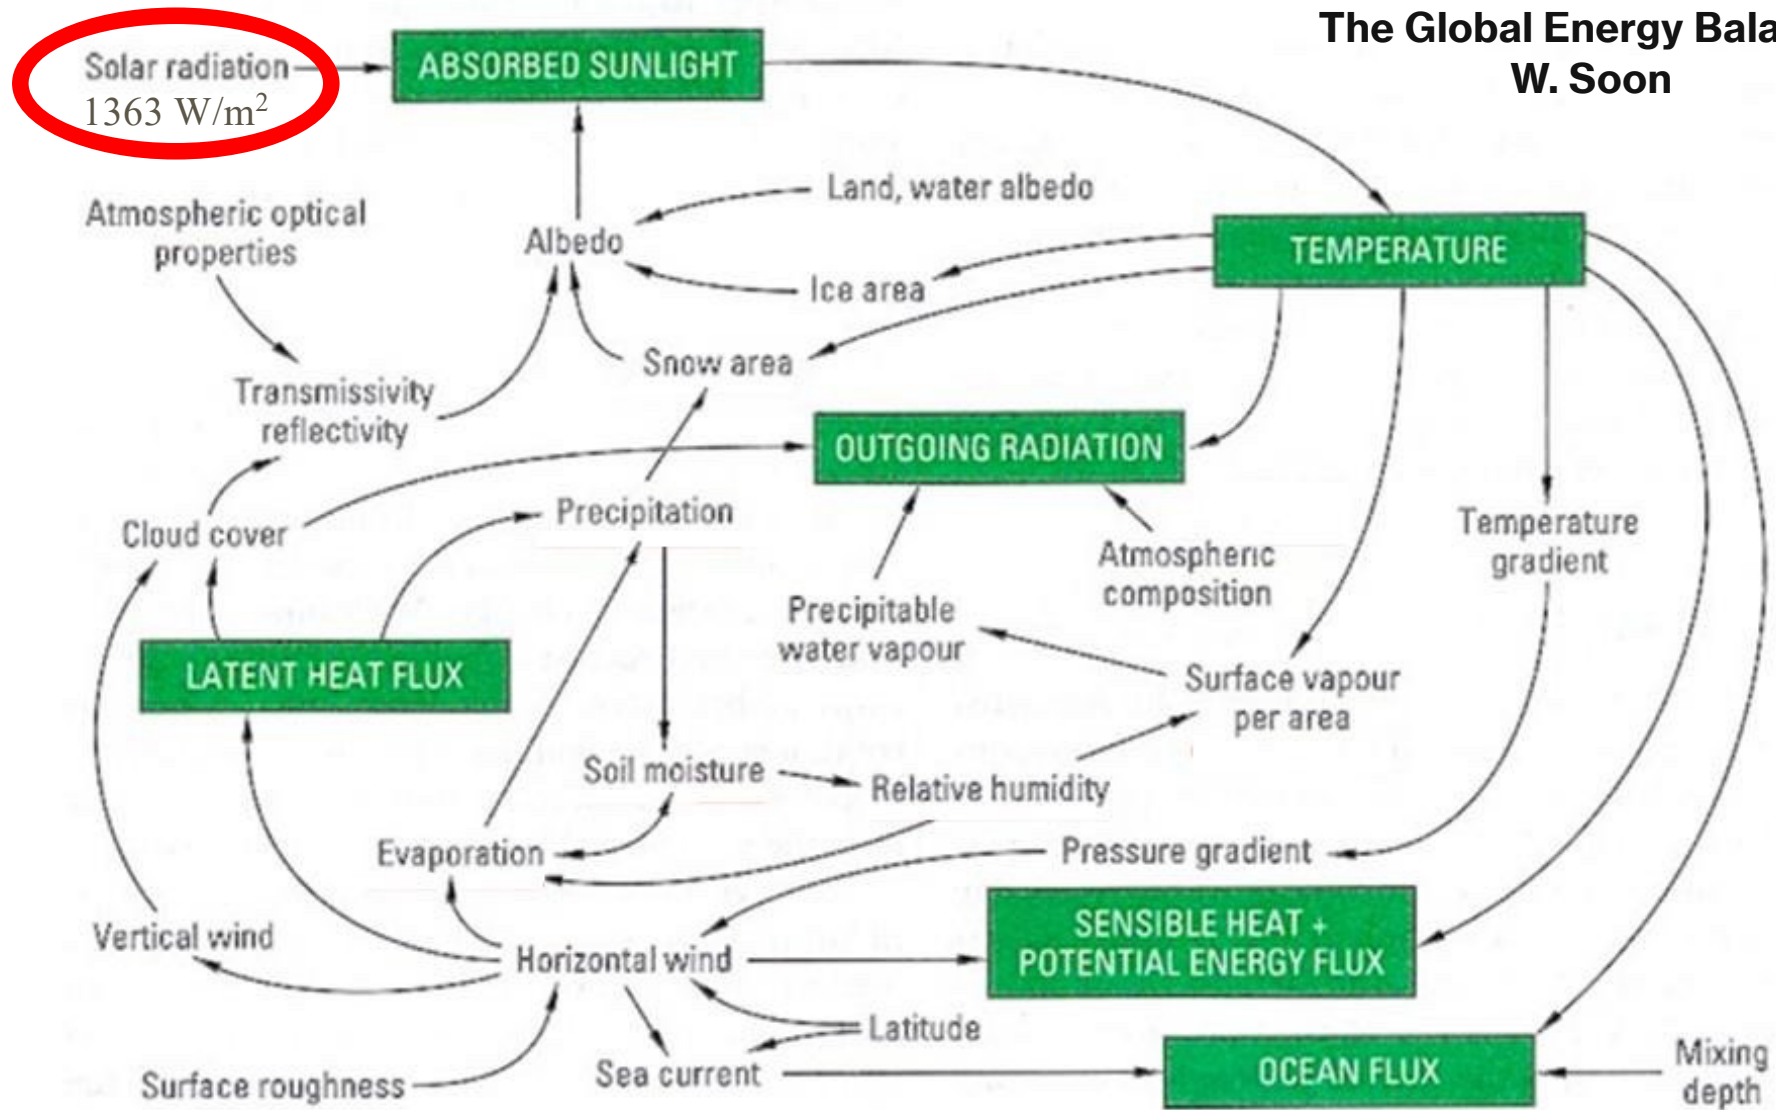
The Global Energy Bala
W. Soon

Solar radiation
1363 W/m$^2$

ABSORBED SUNLIGHT

Atmospheric optical properties

Albedo

Land, water albedo

TEMPERATURE

Ice area

Snow area

Transmissivity reflectivity

OUTGOING RADIATION

Cloud cover

Precipitation

Temperature gradient

Atmospheric composition

Precipitable water vapour

LATENT HEAT FLUX

Surface vapour per area

Soil moisture

Relative humidity

Evaporation

Pressure gradient

SENSIBLE HEAT + POTENTIAL ENERGY FLUX

Vertical wind

Horizontal wind

Latitude

Sea current

OCEAN FLUX

Mixing depth

Surface roughness